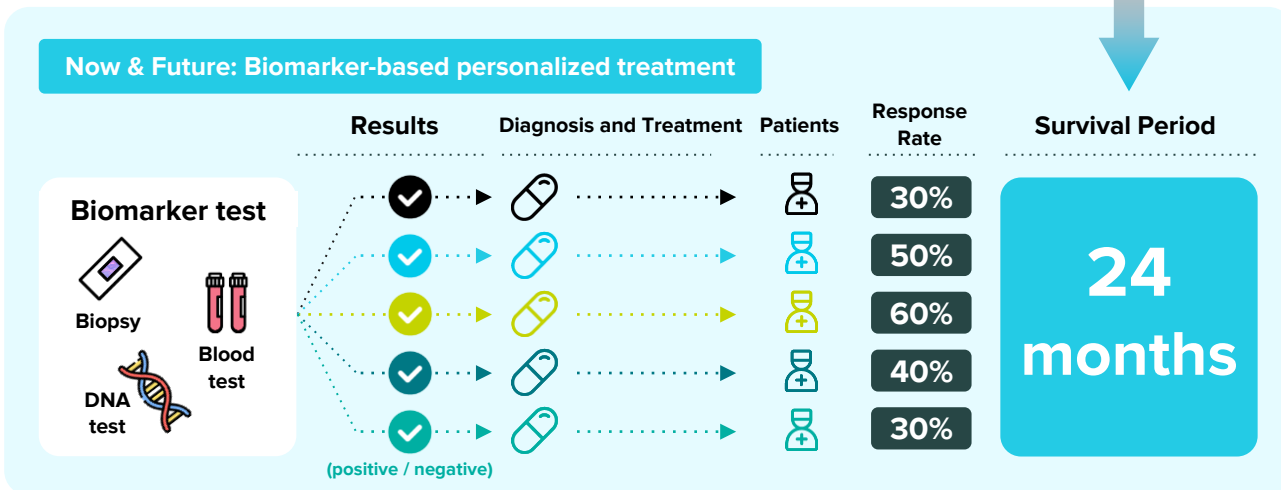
Now & Future: Biomarker-based personalized treatment

Results

Diagnosis and Treatment

Patients

Response Rate

Survival Period

Biomarker test

Biopsy

Blood test

DNA test

30%

50%

60%

40%

30%

(positive / negative)

24 months